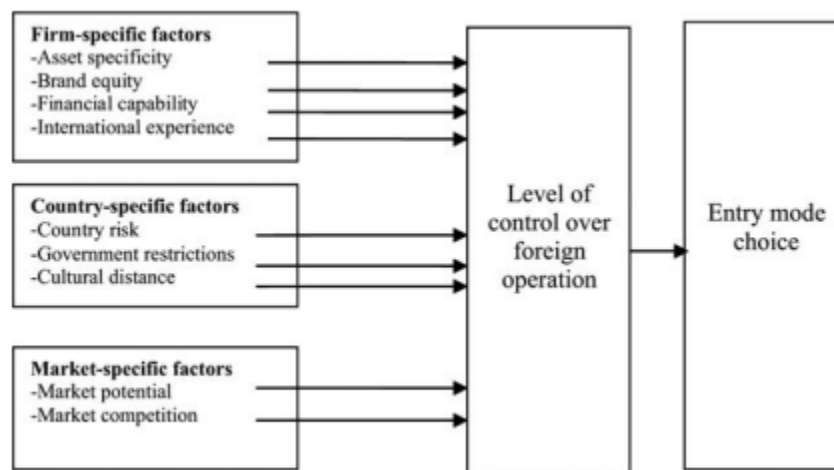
**Firm-specific factors**
-Asset specificity
-Brand equity
-Financial capability
-International experience

**Country-specific factors**
-Country risk
-Government restrictions
-Cultural distance

**Market-specific factors**
-Market potential
-Market competition

Level of control over foreign operation

Entry mode choice